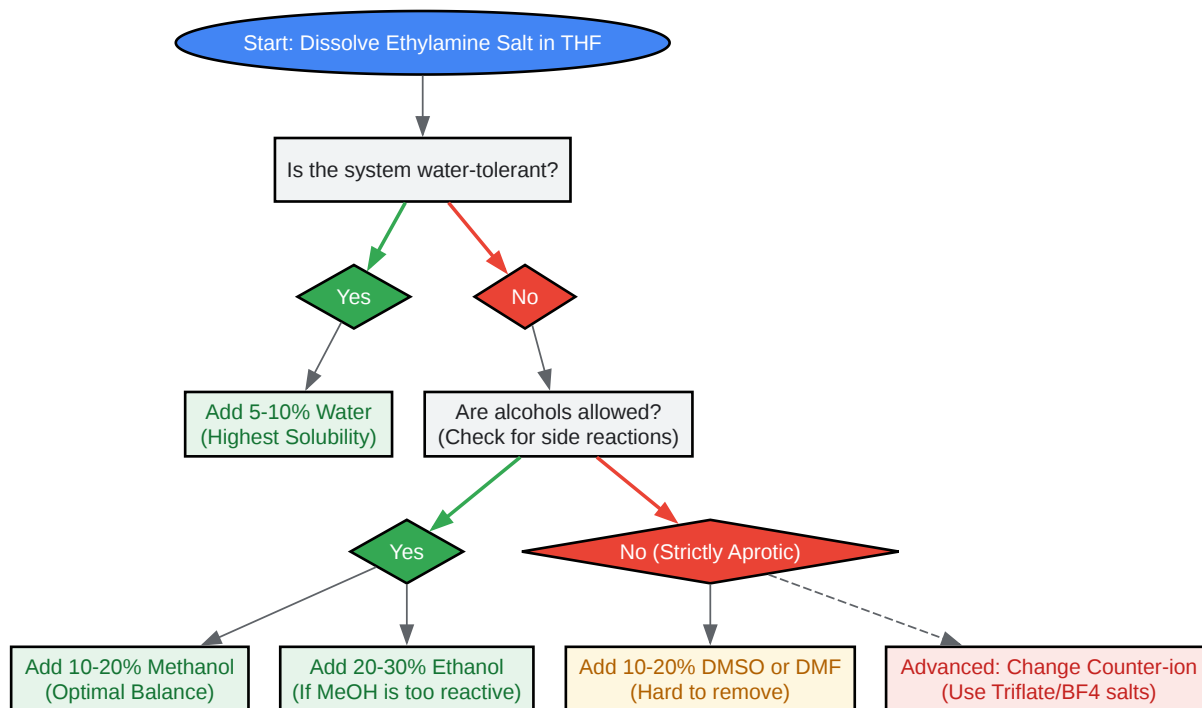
Start: Dissolve Ethylamine Salt in THF

Is the system water-tolerant?

Yes

No

Add 5-10% Water
(Highest Solubility)

Are alcohols allowed?
(Check for side reactions)

Yes

No (Strictly Aprotic)

Add 10-20% Methanol
(Optimal Balance)

Add 20-30% Ethanol
(If MeOH is too reactive)

Add 10-20% DMSO or DMF
(Hard to remove)

Advanced: Change Counter-ion
(Use Triflate/BF4 salts)